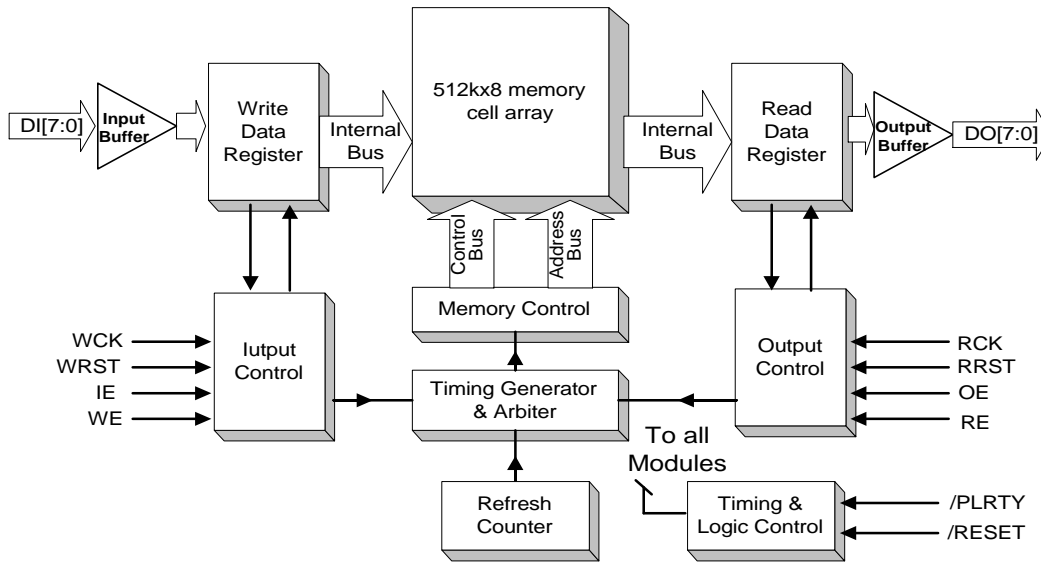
DI[7:0]

Input Buffer

Write Data Register

Internal Bus

512kx8 memory cell array

Internal Bus

Read Data Register

Output Buffer

DO[7:0]

Control Bus

Address Bus

Memory Control

WCK
WRST
IE
WE

Iutput Control

Timing Generator & Arbiter

Output Control

RCK
RRST
OE
RE

To all Modules

Refresh Counter

Timing & Logic Control

/PLRTY
/RESET